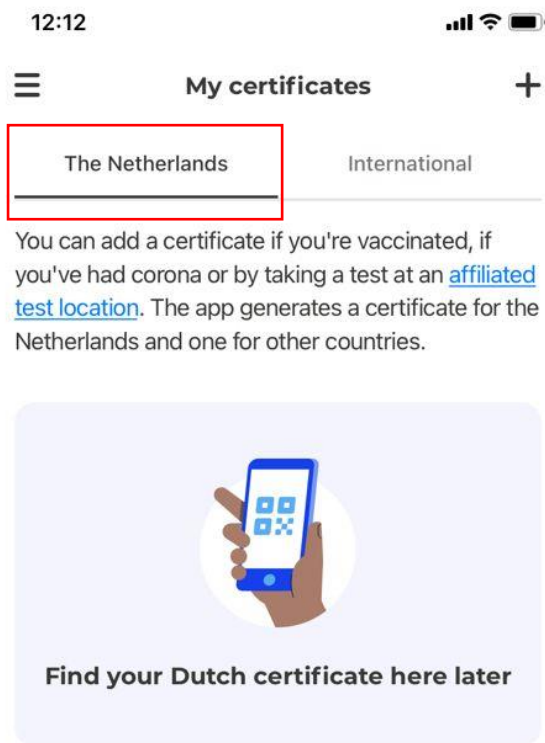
12:12

My certificates

The Netherlands

International

You can add a certificate if you're vaccinated, if you've had corona or by taking a test at an affiliated test location. The app generates a certificate for the Netherlands and one for other countries.

Find your Dutch certificate here later